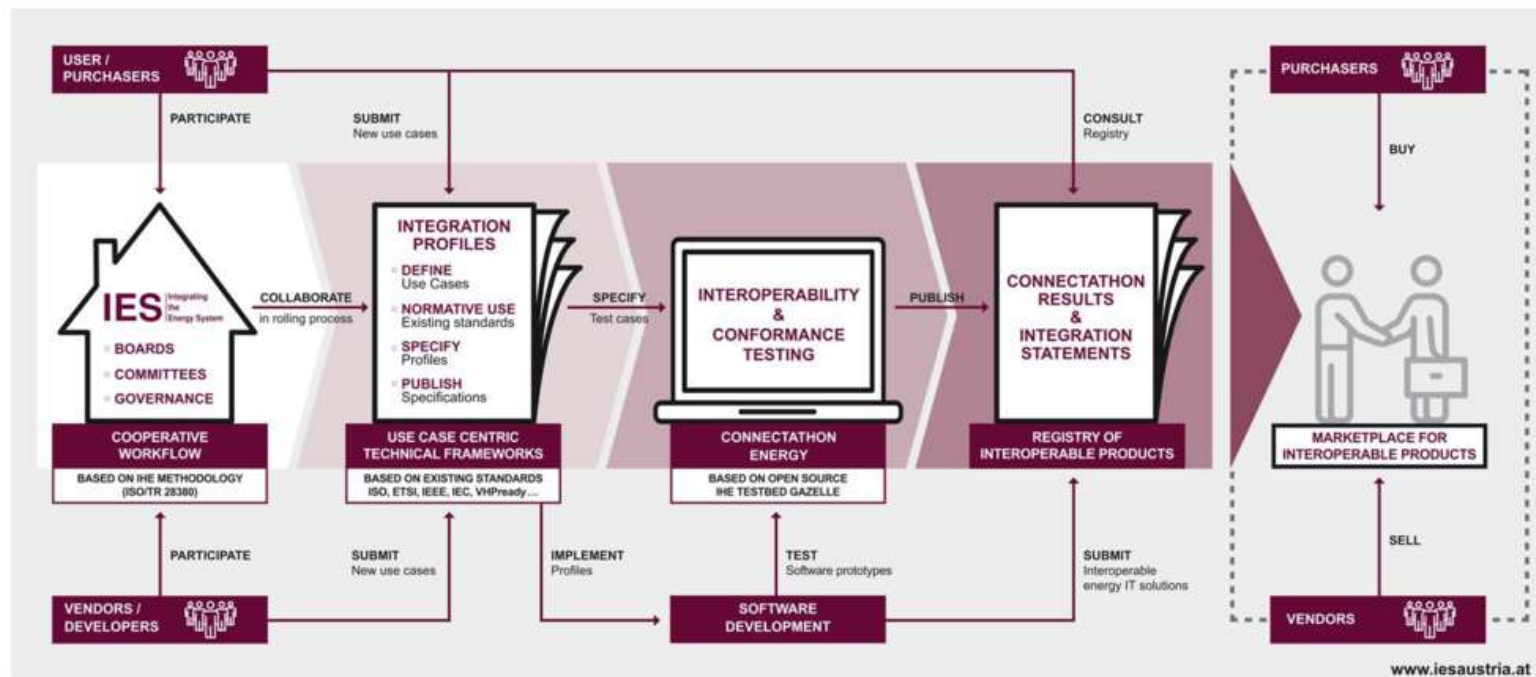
USER / PURCHASERS

PARTICIPATE

SUBMIT
New use cases

CONSULT
Registry

PURCHASERS

BUY

IES Integrating the Energy System

BOARDS
COMMITTEES
GOVERNANCE

COLLABORATE
in rolling process

INTEGRATION PROFILES
DEFINE
Use Cases
NORMATIVE USE
Existing standards
SPECIFY
Profiles
PUBLISH
Specifications

SPECIFY
Test cases

INTEROPERABILITY & CONFORMANCE TESTING

PUBLISH

CONNECTATHON RESULTS & INTEGRATION STATEMENTS

COOPERATIVE WORKFLOW
BASED ON IHE METHODOLOGY (ISO/TR 28380)

USE CASE CENTRIC TECHNICAL FRAMEWORKS
BASED ON EXISTING STANDARDS ISO, ETSI, IEEE, IEC, VHPready ...

CONNECTATHON ENERGY
BASED ON OPEN SOURCE IHE TESTBED GAZELLE

REGISTRY OF INTEROPERABLE PRODUCTS

MARKETPLACE FOR INTEROPERABLE PRODUCTS

PARTICIPATE

SUBMIT
New use cases

IMPLEMENT
Profiles

TEST
Software prototypes

SUBMIT
Interoperable energy IT solutions

SELL

VENDORS / DEVELOPERS

SOFTWARE DEVELOPMENT

VENDORS

www.iesaustria.at